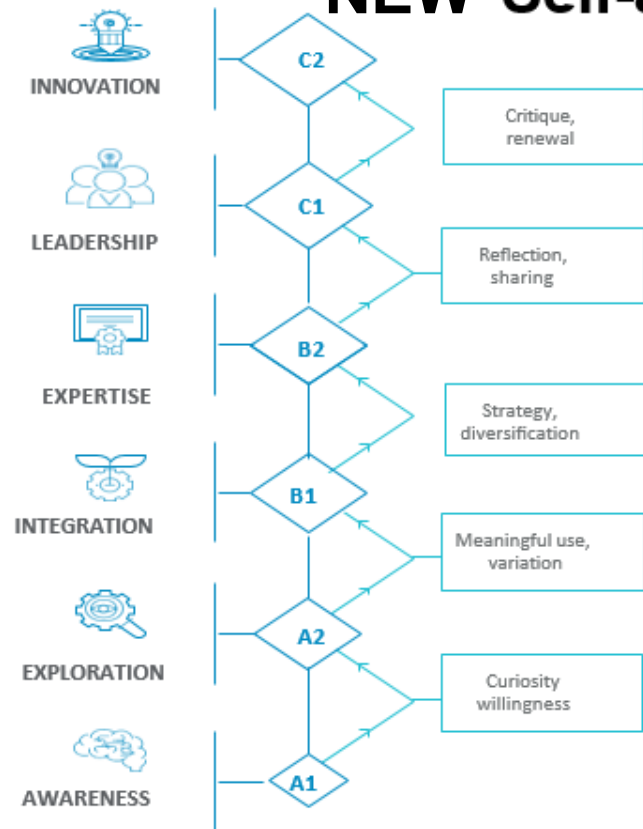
NEW Self-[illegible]

INNOVATION

C2

Critique, renewal

LEADERSHIP

C1

Reflection, sharing

EXPERTISE

B2

Strategy, diversification

INTEGRATION

B1

Meaningful use, variation

EXPLORATION

A2

Curiosity willingness

AWARENESS

A1